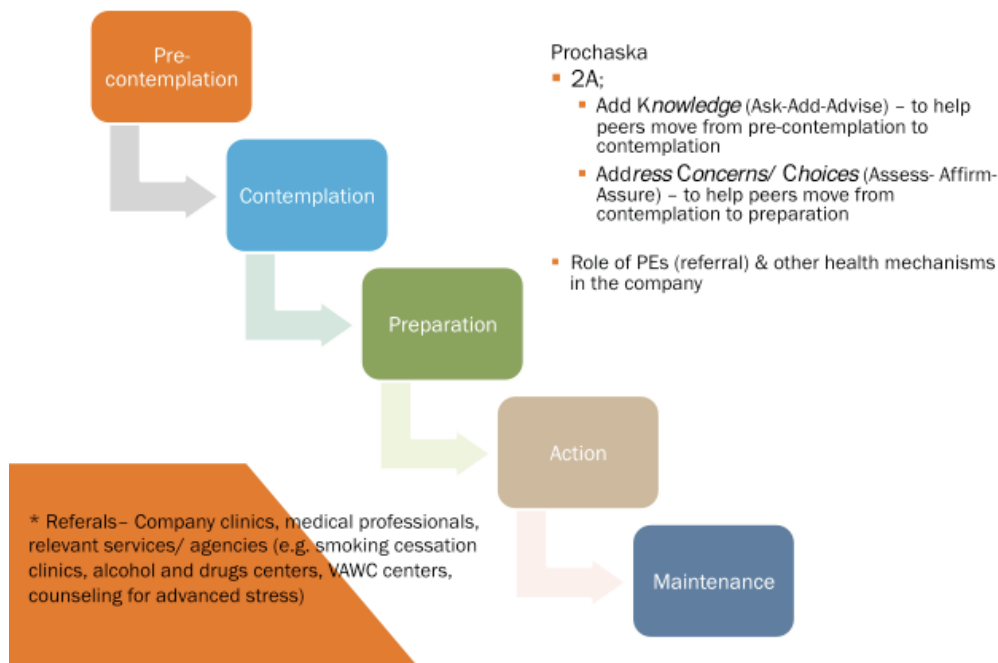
Pre-contemplation

Contemplation

Preparation

Action

Maintenance

Prochaska

2A;

Add Knowledge (Ask-Add-Advise) – to help peers move from pre-contemplation to contemplation

Address Concerns/ Choices (Assess- Affirm-Assure) – to help peers move from contemplation to preparation

Role of PEs (referral) & other health mechanisms in the company

* Referals– Company clinics, medical professionals, relevant services/ agencies (e.g. smoking cessation clinics, alcohol and drugs centers, VAWC centers, counseling for advanced stress)